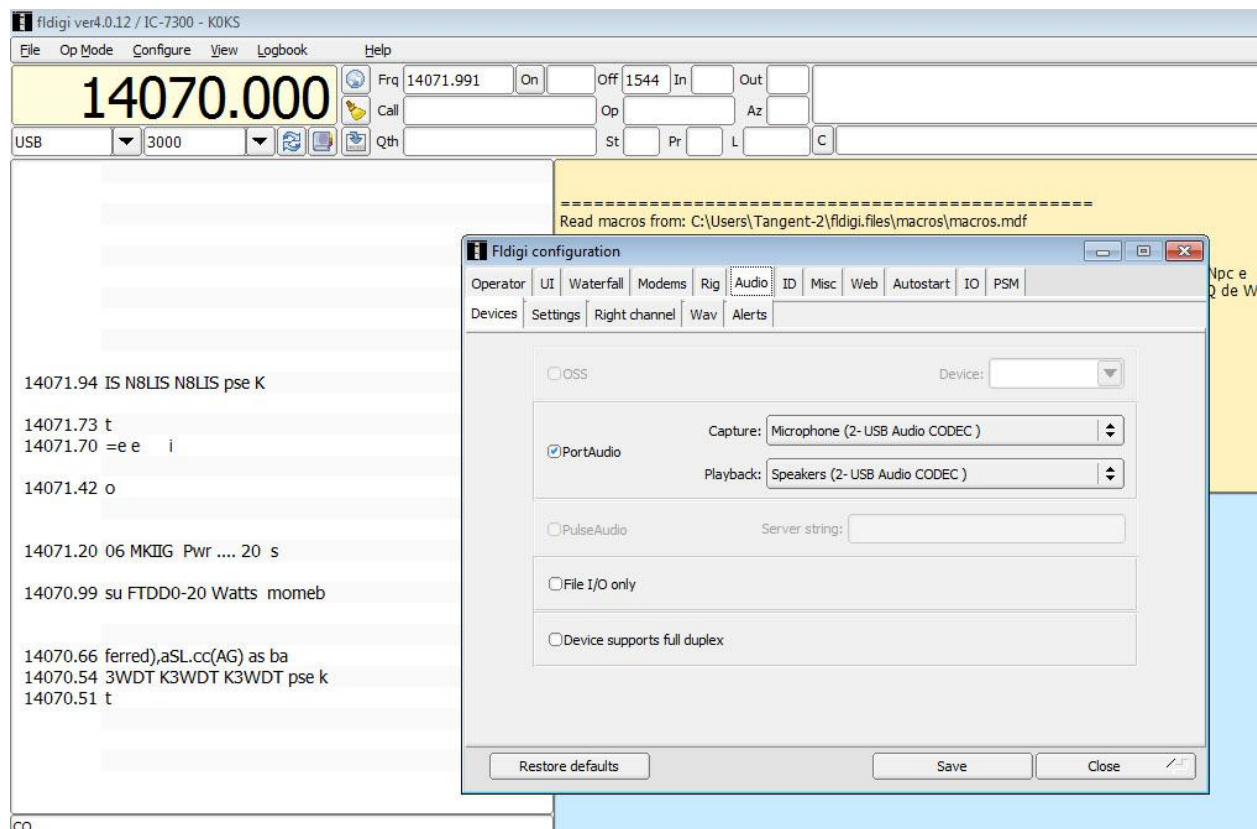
fldigi ver4.0.12 / IC-7300 - K0KS

File Op Mode Configure View Logbook Help

14070.000

Frq 14071.991 On Off 1544 In Out

Call Op Az

USB 3000 Qth St Pr L C

14071.94 IS N8LIS N8LIS pse K

14071.73 t
14071.70 =e e i

14071.42 o

14071.20 06 MKIIG Pwr .... 20 s

14070.99 su FTDD0-20 Watts momeb

14070.66 ferred),aSL.cc(AG) as ba
14070.54 3WDT K3WDT K3WDT pse k
14070.51 t

CQ

================================================
Read macros from: C:\Users\Tangent-2\fldigi.files\macros\macros.mdf

Npc e
Q de W

Fldigi configuration

Operator UI Waterfall Modems Rig Audio ID Misc Web Autostart IO PSM

Devices Settings Right channel Wav Alerts

OSS Device:

PortAudio Capture: Microphone (2- USB Audio CODEC )

Playback: Speakers (2- USB Audio CODEC )

PulseAudio Server string:

File I/O only

Device supports full duplex

Restore defaults Save Close